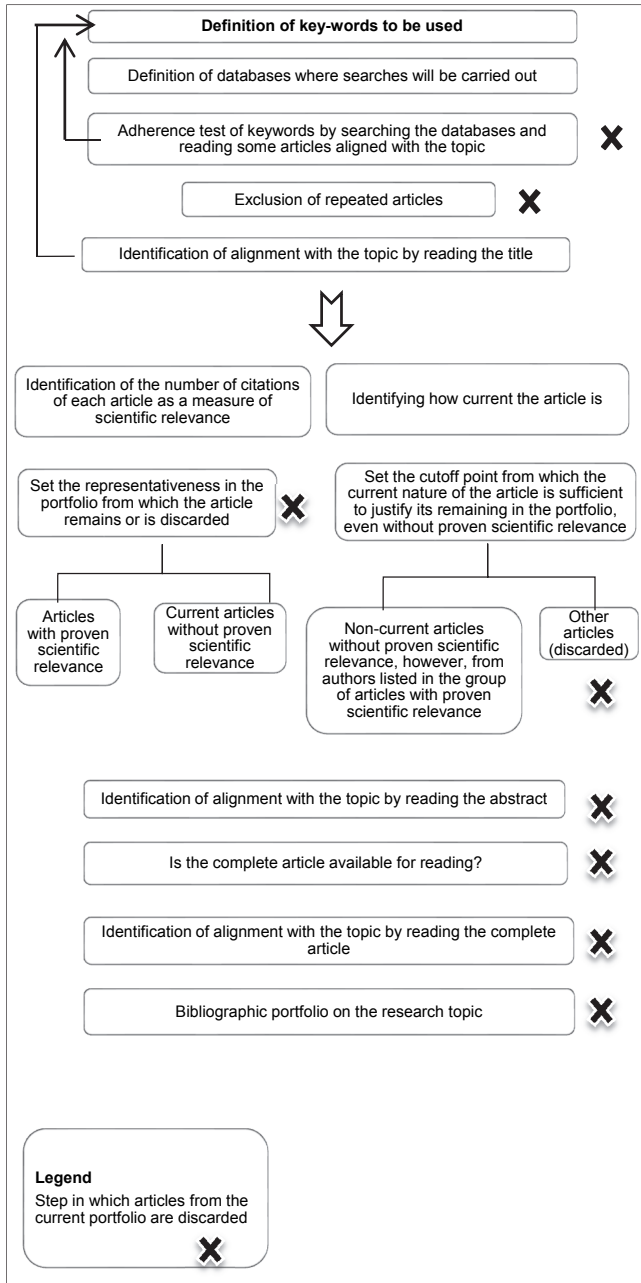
Definition of key-words to be used

Definition of databases where searches will be carried out

Adherence test of keywords by searching the databases and reading some articles aligned with the topic

Exclusion of repeated articles

Identification of alignment with the topic by reading the title

Identification of the number of citations of each article as a measure of scientific relevance

Identifying how current the article is

Set the representativeness in the portfolio from which the article remains or is discarded

Set the cutoff point from which the current nature of the article is sufficient to justify its remaining in the portfolio, even without proven scientific relevance

Articles with proven scientific relevance

Current articles without proven scientific relevance

Non-current articles without proven scientific relevance, however, from authors listed in the group of articles with proven scientific relevance

Other articles (discarded)

Identification of alignment with the topic by reading the abstract

Is the complete article available for reading?

Identification of alignment with the topic by reading the complete article

Bibliographic portfolio on the research topic

Legend
Step in which articles from the current portfolio are discarded